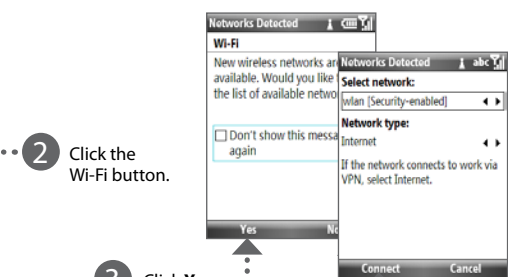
2 Click the Wi-Fi button.

Networks Detected

Wi-Fi

New wireless networks ar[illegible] available. Would you like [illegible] the list of available netwo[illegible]

Don't show this messa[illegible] again

Yes

No

Networks Detected

Select network:

wlan [Security-enabled]

Network type:

Internet

If the network connects to work via VPN, select Internet.

Connect

Cancel

3 Click Y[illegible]